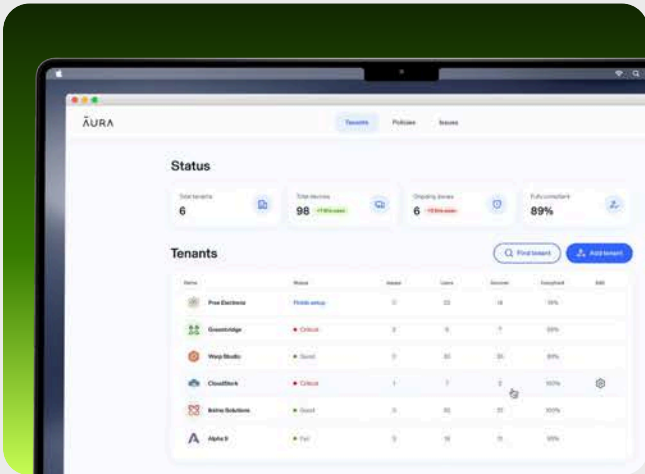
ĀURA

Tenants Policies Issues

Status

Total tenants
6

Total devices
98 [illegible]

Ongoing issues
6 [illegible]

Fully compliant
89%

Tenants

Find tenant
Add tenant

| Name | Status | Issues | Users | Devices | Compliant | Edit |
|---|---|---|---|---|---|---|
| Pixel Electronic | Finish setup | 0 | 22 | 14 | 19% | |
| Greenbridge | Critical | 3 | 6 | 7 | 38% | |
| Warp Studio | Good | 0 | 30 | 35 | 89% | |
| CloudStork | Critical | 1 | 7 | 2 | 100% | |
| Intrinsic Solutions | Good | 0 | 10 | 31 | 100% | |
| Alpha 9 | Fair | 3 | 16 | 12 | 79% | |